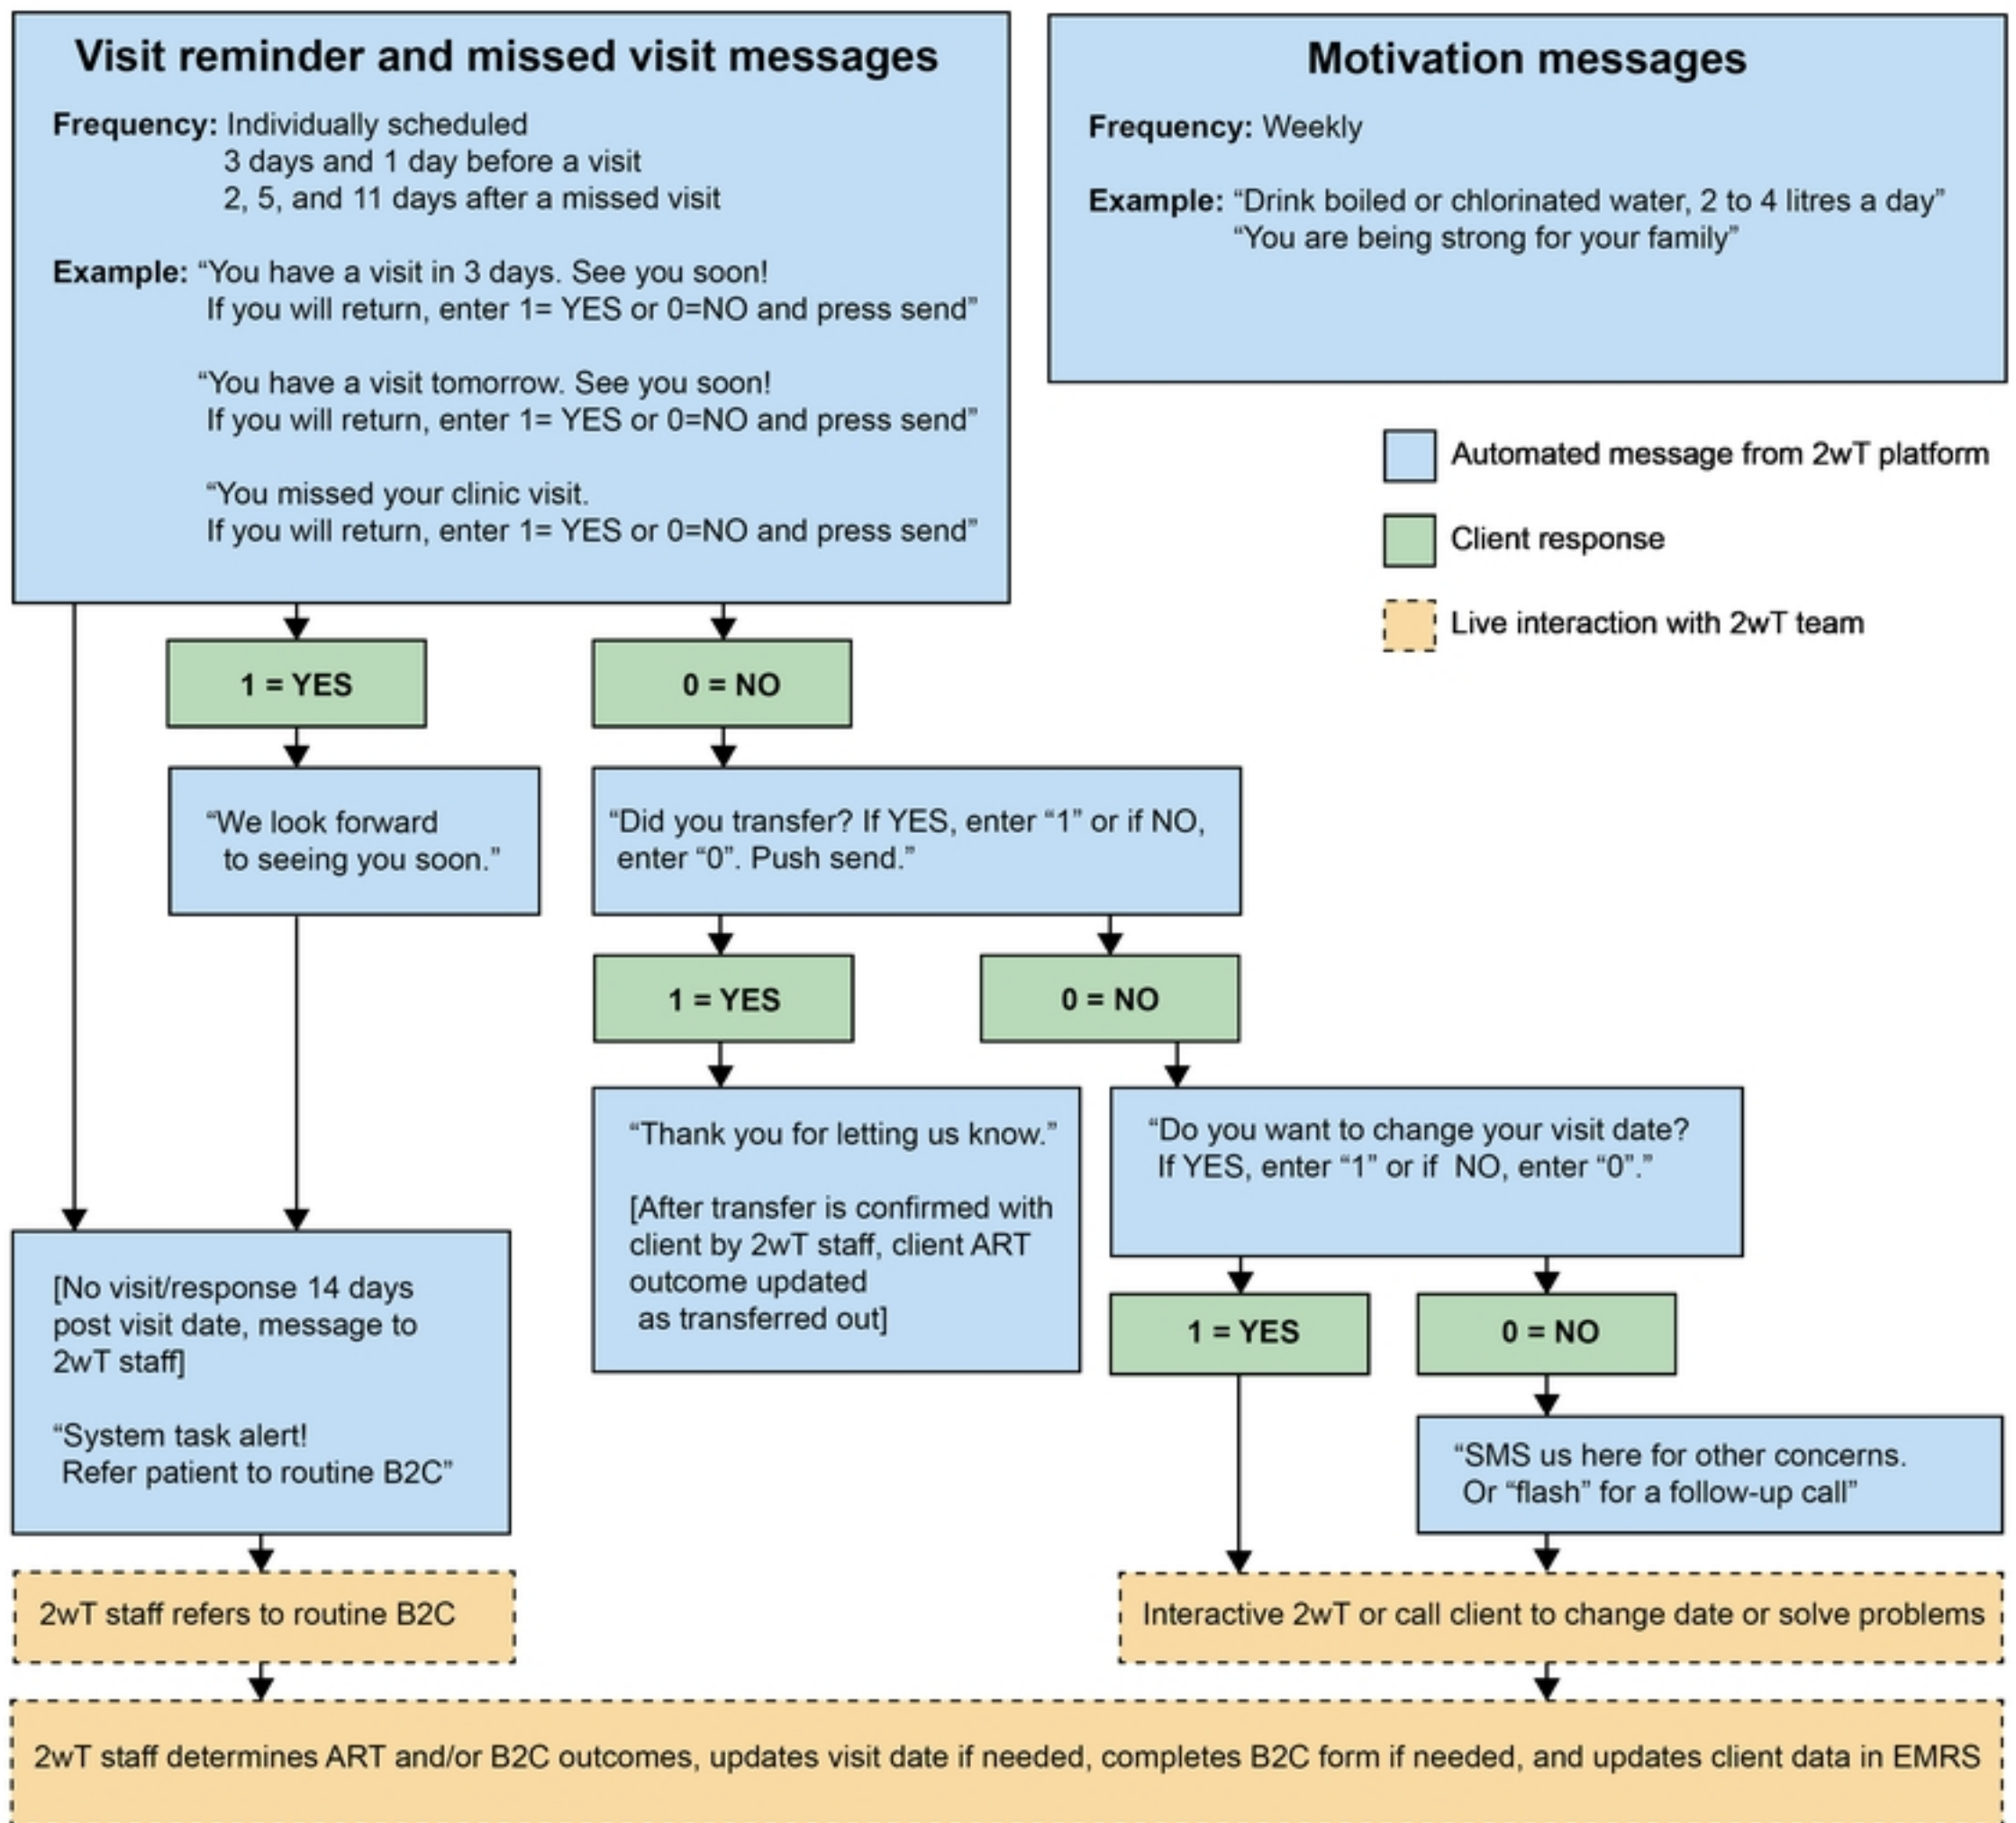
Visit reminder and missed visit messages

Frequency: Individually scheduled
3 days and 1 day before a visit
2, 5, and 11 days after a missed visit

Example: "You have a visit in 3 days. See you soon! If you will return, enter 1= YES or 0=NO and press send"

"You have a visit tomorrow. See you soon! If you will return, enter 1= YES or 0=NO and press send"

"You missed your clinic visit. If you will return, enter 1= YES or 0=NO and press send"

Motivation messages

Frequency: Weekly

Example: "Drink boiled or chlorinated water, 2 to 4 litres a day"
"You are being strong for your family"

Automated message from 2wT platform

Client response

Live interaction with 2wT team

1 = YES

0 = NO

"We look forward to seeing you soon."

"Did you transfer? If YES, enter "1" or if NO, enter "0". Push send."

1 = YES

0 = NO

"Thank you for letting us know."

[After transfer is confirmed with client by 2wT staff, client ART outcome updated as transferred out]

"Do you want to change your visit date? If YES, enter "1" or if NO, enter "0"."

[No visit/response 14 days post visit date, message to 2wT staff]

"System task alert! Refer patient to routine B2C"

1 = YES

0 = NO

"SMS us here for other concerns. Or "flash" for a follow-up call"

2wT staff refers to routine B2C

Interactive 2wT or call client to change date or solve problems

2wT staff determines ART and/or B2C outcomes, updates visit date if needed, completes B2C form if needed, and updates client data in EMRS